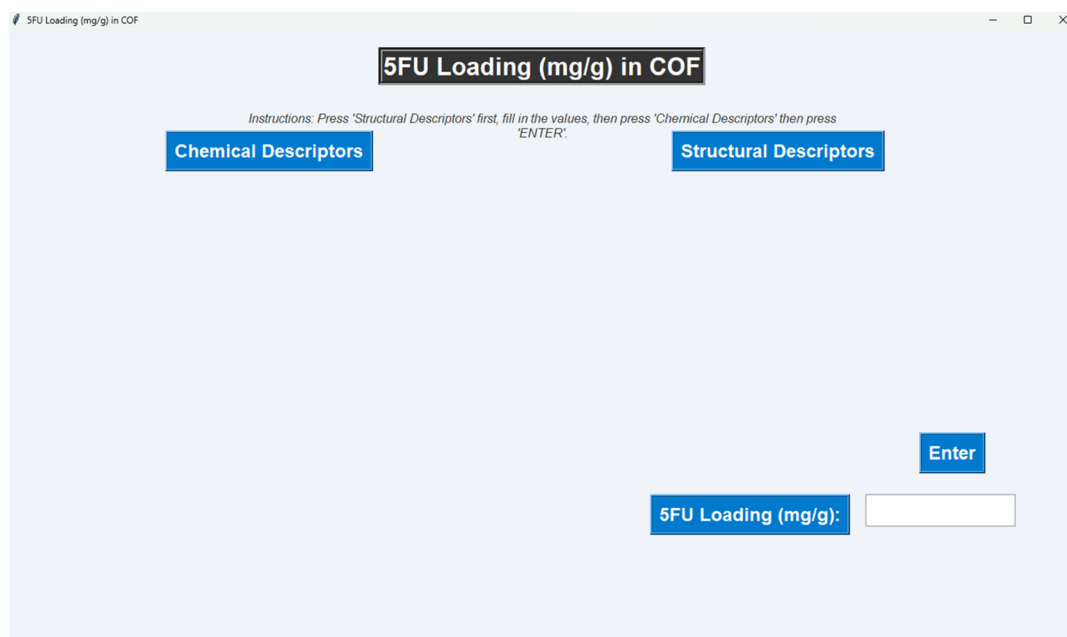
5FU Loading (mg/g) in COF

5FU Loading (mg/g) in COF

Instructions: Press 'Structural Descriptors' first, fill in the values, then press 'Chemical Descriptors' then press 'ENTER'.

Chemical Descriptors

Structural Descriptors

Enter

5FU Loading (mg/g):